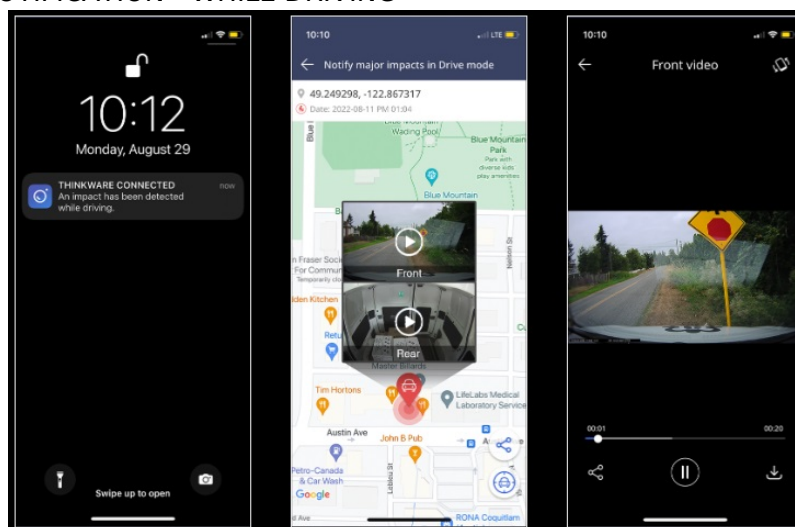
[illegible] - WHILE DRIVING

10:12
Monday, August 29

THINKWARE CONNECTED
An impact has been detected while driving.
now

Swipe up to open

10:10 LTE

Notify major impacts in Drive mode

49.249298, -122.867317
Date: 2022-08-11 PM 01:04

Mountain Wading Pool
Blue Mountain Park
Park with diverse kids play amenities
Blue Mountain
Fraser Soci For Commun Temporarily clo
Front
Rear
lden Kitchen
Retu
Master Billards
Tim Hortons
LifeLabs Medical Laboratory Service
Austin Ave
John B Pub
Petro-Canada & Car Wash
Google
RONA Coquitlam
Hillside St
Lebleu St

10:10

Front video

00:01
00:20